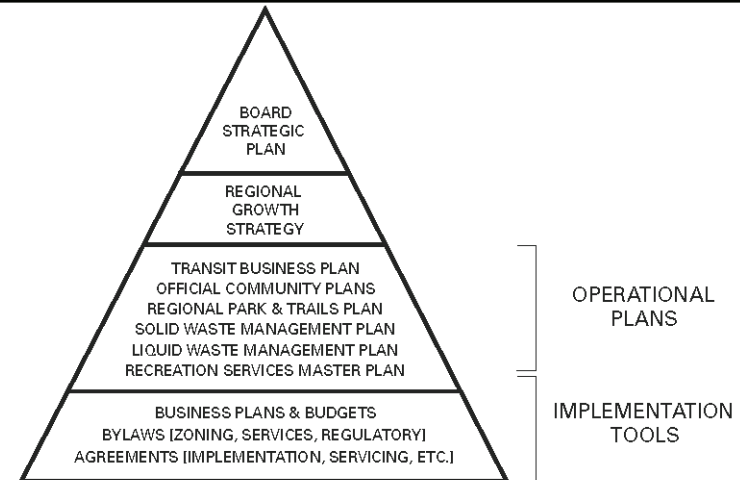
BOARD STRATEGIC PLAN

REGIONAL GROWTH STRATEGY

TRANSIT BUSINESS PLAN
OFFICIAL COMMUNITY PLANS
REGIONAL PARK & TRAILS PLAN
SOLID WASTE MANAGEMENT PLAN
LIQUID WASTE MANAGEMENT PLAN
RECREATION SERVICES MASTER PLAN

BUSINESS PLANS & BUDGETS
BYLAWS [ZONING, SERVICES, REGULATORY]
AGREEMENTS [IMPLEMENTATION, SERVICING, ETC.]

OPERATIONAL PLANS

IMPLEMENTATION TOOLS